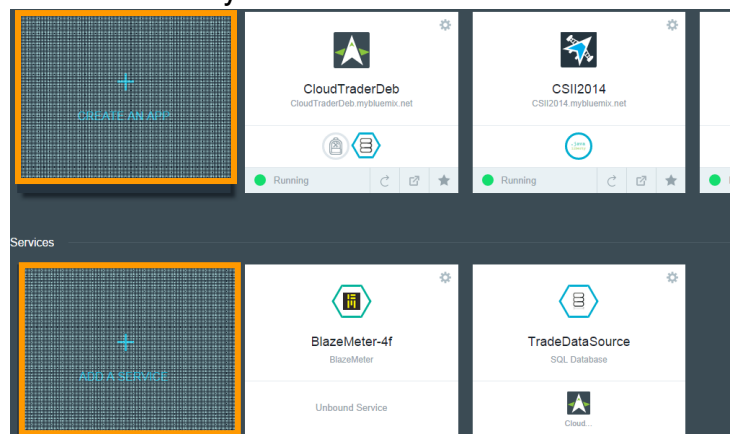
+
CREATE AN APP

CloudTraderDeb
CloudTraderDeb.mybluemix.net

Running

CSII2014
CSII2014.mybluemix.net

Running

Services

+
ADD A SERVICE

BlazeMeter-4f
BlazeMeter

Unbound Service

TradeDataSource
SQL Database

Cloud...